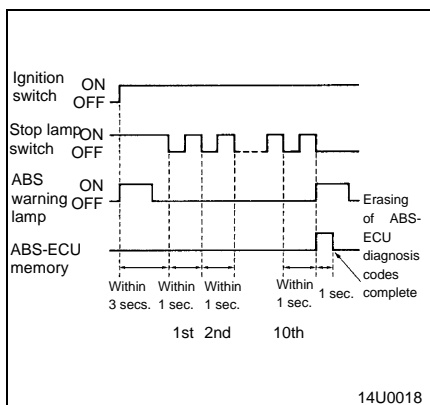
Ignition switch ON OFF

Stop lamp switch ON OFF

ABS warning lamp ON OFF

ABS-ECU memory

Erasing of ABS-ECU diagnosis codes complete

Within 3 secs.

Within 1 sec.

Within 1 sec.

Within 1 sec.

1 sec.

1st

2nd

10th

14U0018